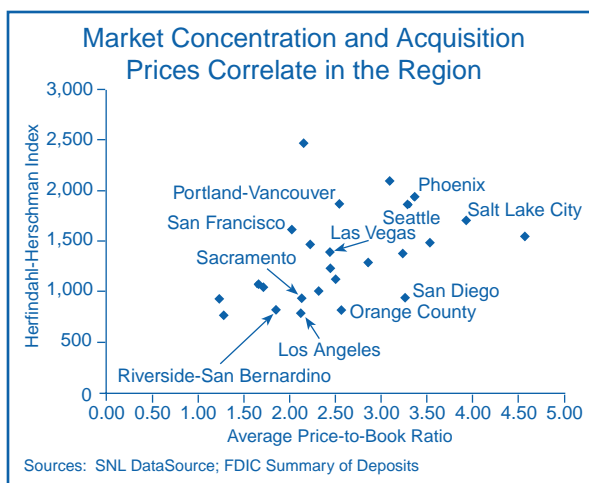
Market Concentration and Acquisition Prices Correlate in the Region

Herfindahl-Herschman Index

3,000
2,500
2,000
1,500
1,000
500
0

Portland-Vancouver
Phoenix
Seattle
Salt Lake City
San Francisco
Las Vegas
Sacramento
San Diego
Orange County
Los Angeles
Riverside-San Bernardino

0.00 0.50 1.00 1.50 2.00 2.50 3.00 3.50 4.00 4.50 5.00
Average Price-to-Book Ratio

Sources: SNL DataSource; FDIC Summary of Deposits